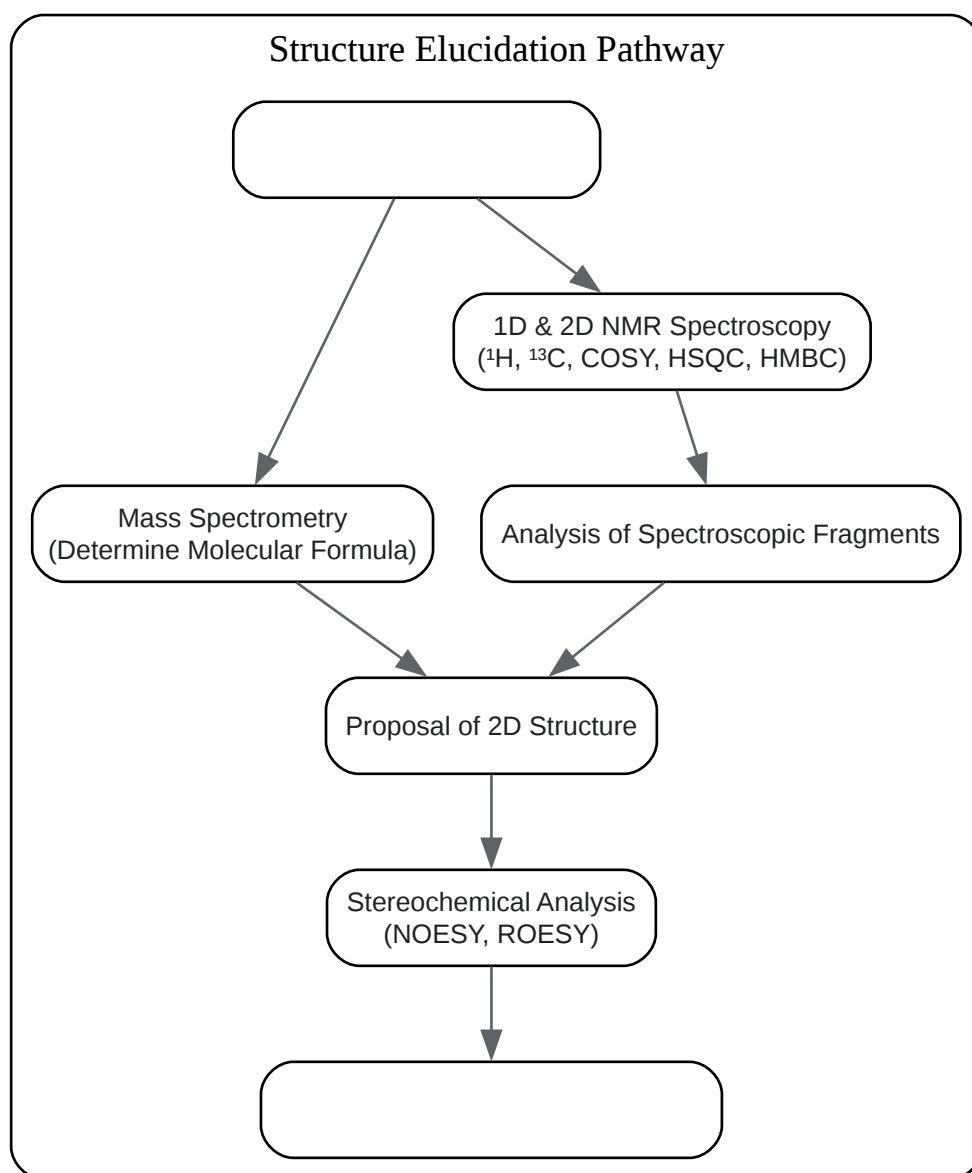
Structure Elucidation Pathway

1D & 2D NMR Spectroscopy ($^1$H, $^{13}$C, COSY, HSQC, HMBC)

Mass Spectrometry (Determine Molecular Formula)

Analysis of Spectroscopic Fragments

Proposal of 2D Structure

Stereochemical Analysis (NOESY, ROESY)